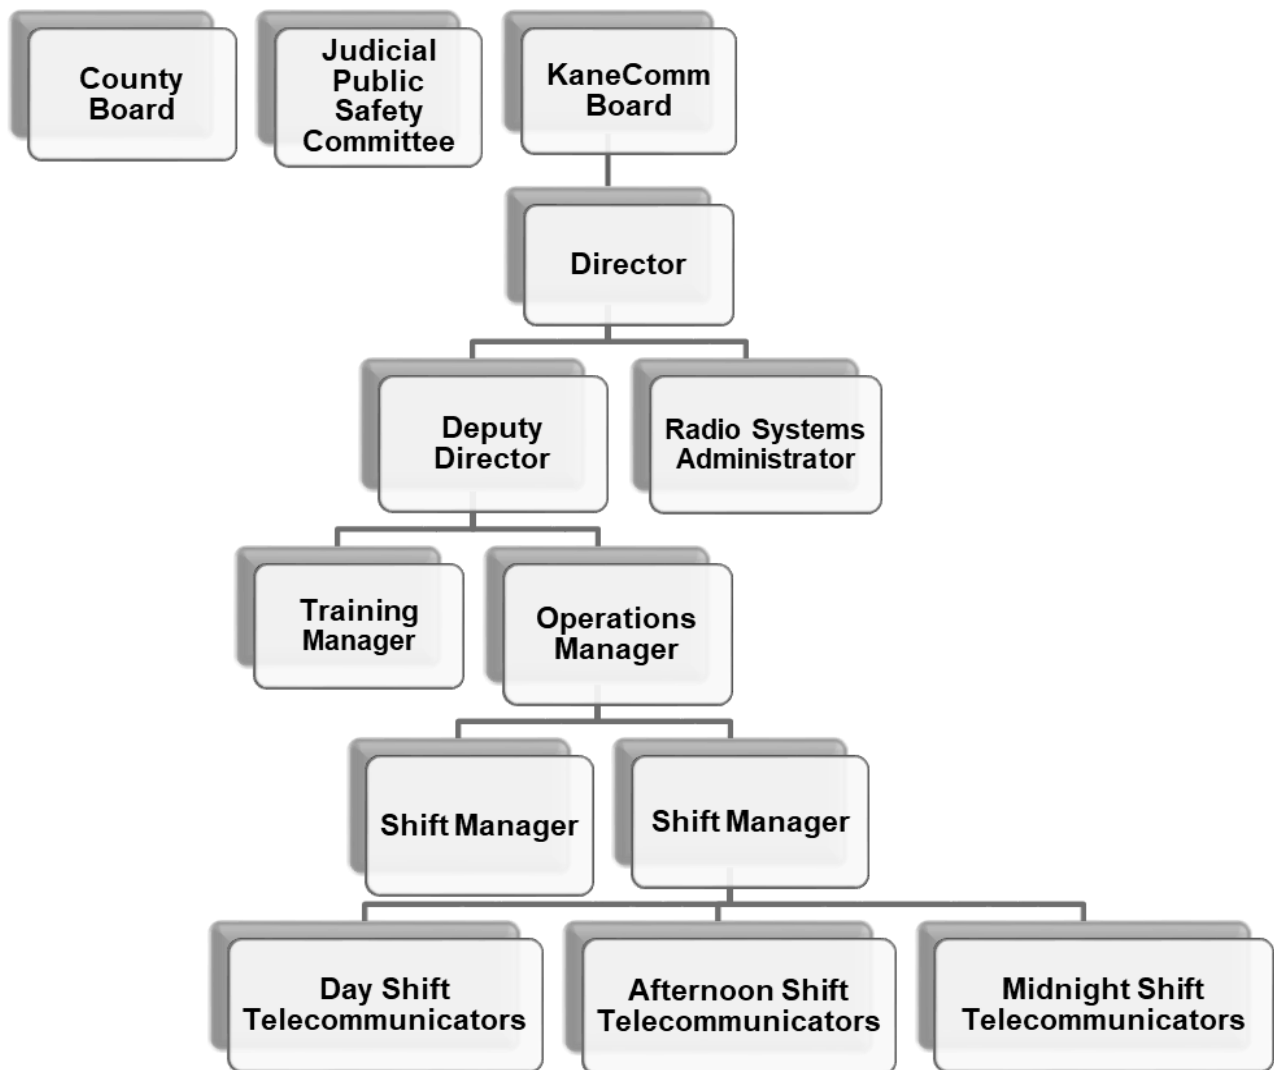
County Board

Judicial Public Safety Committee

KaneComm Board

Director

Deputy Director

Radio Systems Administrator

Training Manager

Operations Manager

Shift Manager

Shift Manager

Day Shift Telecommunicators

Afternoon Shift Telecommunicators

Midnight Shift Telecommunicators